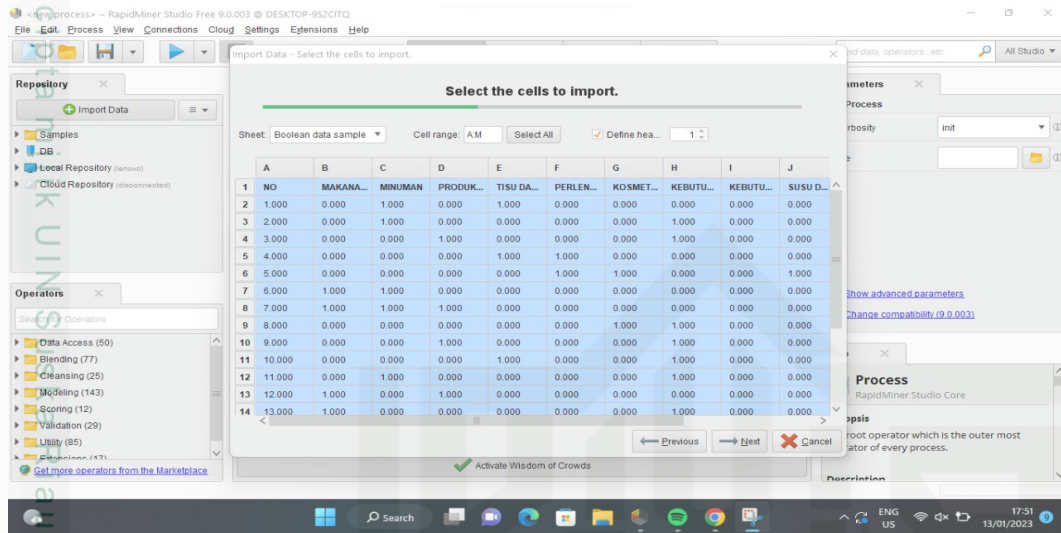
<new process> – RapidMiner Studio Free 9.0.003 @ DESKTOP-952CITQ

File Edit Process View Connections Cloud Settings Extensions Help

Repository

Import Data

Samples
DB
Local Repository (lenovo)
Cloud Repository (disconnected)

Operators

Search for Operators

Data Access (50)
Blending (77)
Cleansing (25)
Modeling (143)
Scoring (12)
Validation (29)
Utility (85)
Extensions (17)

Get more operators from the Marketplace

Import Data - Select the cells to import.

Select the cells to import.

Sheet: Boolean data sample Cell range: A:M Select All Define hea... 1

| | A | B | C | D | E | F | G | H | I | J |
|---|---|---|---|---|---|---|---|---|---|---|
| 1 | NO | MAKANA... | MINUMAN | PRODUK... | TISU DA... | PERLEN... | KOSMET... | KEBUTU... | KEBUTU... | SUSU D... |
| 2 | 1.000 | 0.000 | 1.000 | 0.000 | 1.000 | 0.000 | 0.000 | 0.000 | 0.000 | 0.000 |
| 3 | 2.000 | 0.000 | 1.000 | 0.000 | 0.000 | 0.000 | 0.000 | 1.000 | 0.000 | 0.000 |
| 4 | 3.000 | 0.000 | 0.000 | 1.000 | 0.000 | 0.000 | 0.000 | 1.000 | 0.000 | 0.000 |
| 5 | 4.000 | 0.000 | 0.000 | 0.000 | 1.000 | 1.000 | 0.000 | 0.000 | 0.000 | 0.000 |
| 6 | 5.000 | 0.000 | 0.000 | 0.000 | 0.000 | 1.000 | 1.000 | 0.000 | 0.000 | 1.000 |
| 7 | 6.000 | 1.000 | 1.000 | 0.000 | 0.000 | 0.000 | 0.000 | 0.000 | 0.000 | 0.000 |
| 8 | 7.000 | 1.000 | 1.000 | 1.000 | 0.000 | 0.000 | 0.000 | 0.000 | 0.000 | 0.000 |
| 9 | 8.000 | 0.000 | 0.000 | 0.000 | 0.000 | 0.000 | 1.000 | 1.000 | 0.000 | 0.000 |
| 10 | 9.000 | 0.000 | 0.000 | 1.000 | 0.000 | 0.000 | 0.000 | 1.000 | 0.000 | 0.000 |
| 11 | 10.000 | 0.000 | 0.000 | 0.000 | 1.000 | 0.000 | 0.000 | 1.000 | 0.000 | 0.000 |
| 12 | 11.000 | 0.000 | 1.000 | 0.000 | 0.000 | 0.000 | 0.000 | 1.000 | 0.000 | 0.000 |
| 13 | 12.000 | 1.000 | 0.000 | 1.000 | 0.000 | 0.000 | 0.000 | 0.000 | 0.000 | 0.000 |
| 14 | 13.000 | 1.000 | 0.000 | 0.000 | 0.000 | 0.000 | 0.000 | 1.000 | 0.000 | 0.000 |

Previous Next Cancel

Activate Wisdom of Crowds

Find data, operators...etc All Studio

Parameters
Process
verbosity init

Show advanced parameters
Change compatibility (9.0.003)

Process
RapidMiner Studio Core
Synopsis
The root operator which is the outer most operator of every process.
Description

Search

ENG US 17:51 13/01/2023